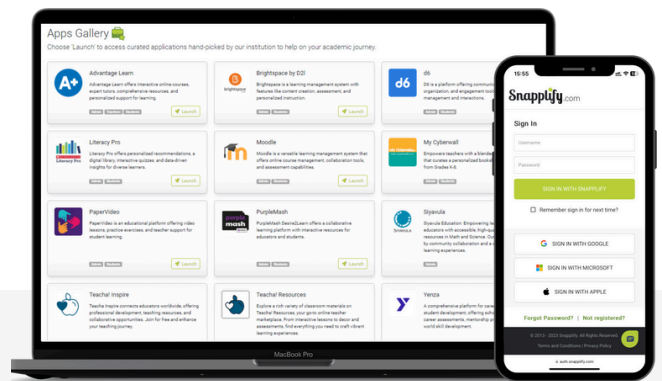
Apps Gallery
Choose 'Launch' to access curated applications hand-picked by our institution to help on your academic journey.

Advantage Learn
Advantage Learn offers interactive online courses, expert tutors, comprehensive resources, and personalized support for learning.
Launch

Brightspace by D2L
Brightspace is a learning management system with features like content creation, assessment, and personalized instruction.
Launch

d6
D6 is a platform offering communication, organization, and engagement tools

Literacy Pro
Literacy Pro offers personalized recommendations, a digital library, interactive quizzes, and data-driven insights for diverse learners.
Launch

Moodle
Moodle is a versatile learning management system that offers online course management, collaboration tools, and assessment capabilities.
Launch

My Cyberwall
Empowers teachers with a blended that curates a personalized booklist from Grades R-12.

PaperVideo
PaperVideo is an educational platform offering video lessons, practice exercises, and teacher support for student learning.
Launch

PurpleMash
PurpleMash (2simple) Learn offers a collaborative learning platform with interactive resources for educators and students.
Launch

Siyavula
Siyavula Education: Empowering learners and educators with accessible, high-quality resources in Maths and Science, backed by community collaboration and a student learning experiences.

Teachal Inspire
Teachal Inspire connects educators worldwide, offering professional development, teaching resources, and collaborative opportunities. Join for free and enhance your teaching journey.

Teachal Resources
Explore a rich variety of classroom materials on Teachal Resources, your go-to online teacher marketplace. From interactive lessons to decor and assessments, find everything you need to craft vibrant learning experiences.

Yenza
A comprehensive platform for career development, offering school career assessments, mentorship and world skill development.

MacBook Pro

15:55
Snapplify.com
Sign In
Username
Password
SIGN IN WITH SNAPPLIFY
Remember sign in for next time?
SIGN IN WITH GOOGLE
SIGN IN WITH MICROSOFT
SIGN IN WITH APPLE
Forgot Password? | Not registered?
© 2012 - 2022 Snapplify. All Rights Reserved.
Terms and Conditions | Privacy Policy
auth.snapplify.com